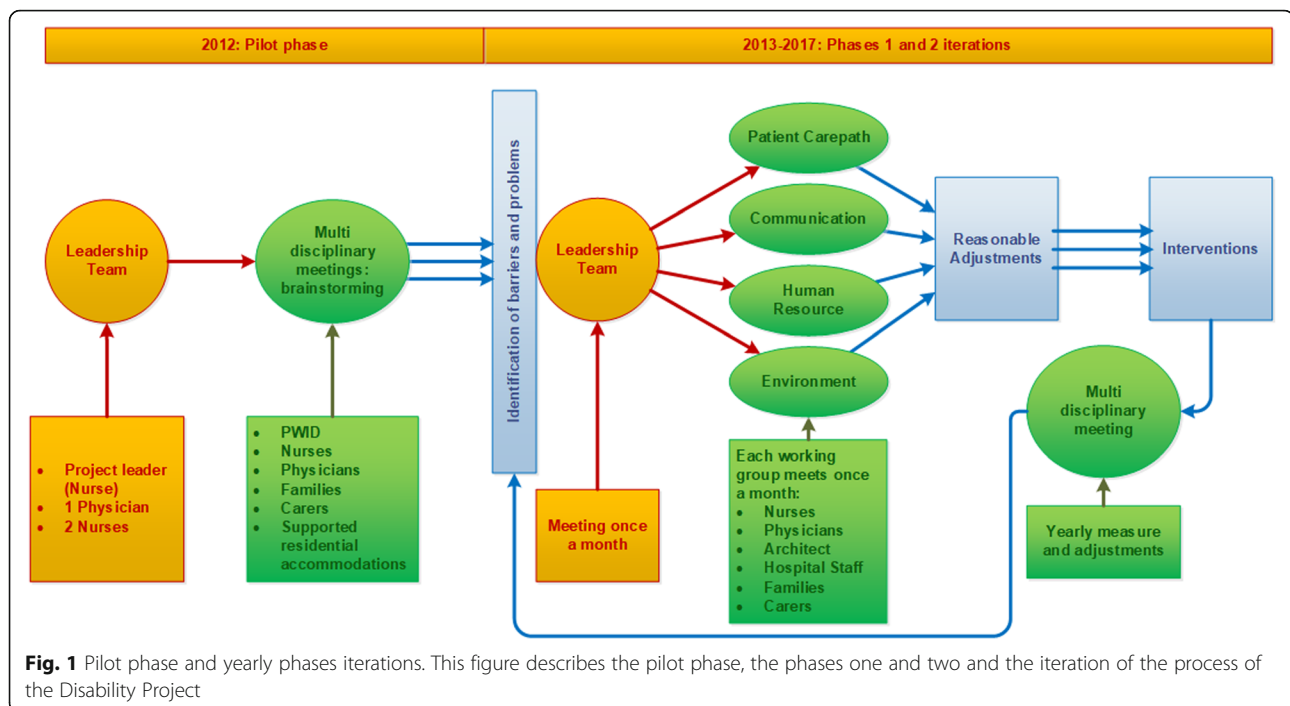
2012: Pilot phase

2013-2017: Phases 1 and 2 iterations

Leadership Team

Multi disciplinary meetings: brainstorming

Identification of barriers and problems

Leadership Team

Patient Carepath

Communication

Human Resource

Environment

Reasonable Adjustments

Interventions

- Project leader (Nurse)
- 1 Physician
- 2 Nurses

- PWID
- Nurses
- Physicians
- Families
- Carers
- Supported residential accommodations

Meeting once a month

Each working group meets once a month:
- Nurses
- Physicians
- Architect
- Hospital Staff
- Families
- Carers

Multi disciplinary meeting

Yearly measure and adjustments

**Fig. 1** Pilot phase and yearly phases iterations. This figure describes the pilot phase, the phases one and two and the iteration of the process of the Disability Project